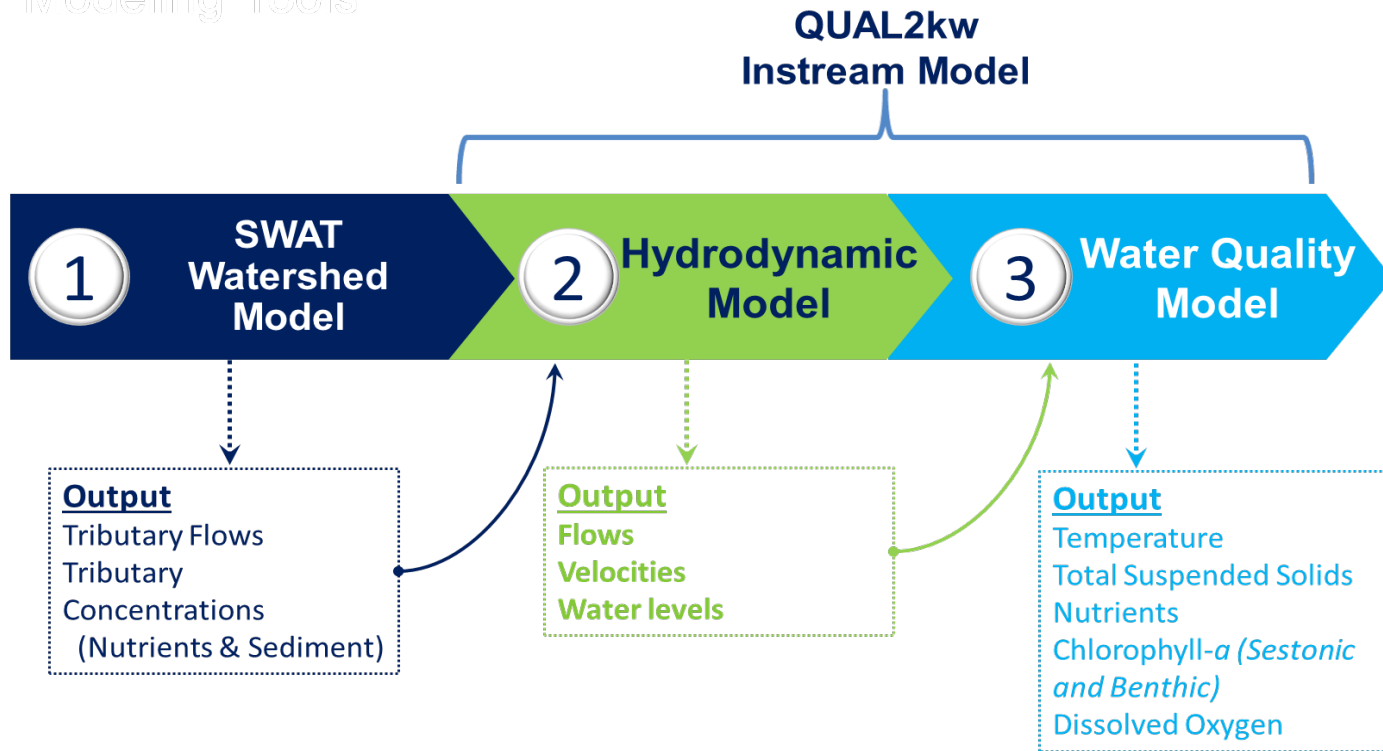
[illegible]

QUAL2kw
Instream Model

1 SWAT Watershed Model

2 Hydrodynamic Model

3 Water Quality Model

Output
Tributary Flows
Tributary Concentrations
(Nutrients & Sediment)

Output
Flows
Velocities
Water levels

Output
Temperature
Total Suspended Solids
Nutrients
Chlorophyll-*a* *(Sestonic and Benthic)*
Dissolved Oxygen